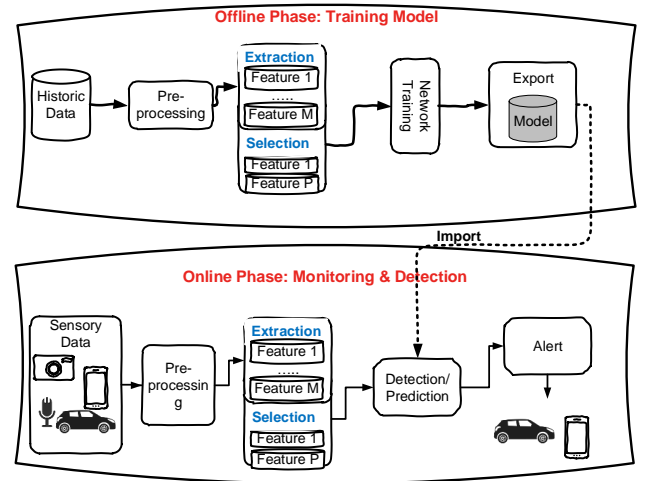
Offline Phase: Training Model

Historic Data

Pre-processing

Extraction
Feature 1
.....
Feature M

Selection
Feature 1
Feature P

Network Training

Export
Model

Import

Online Phase: Monitoring & Detection

Sensory Data

Pre-processin g

Extraction
Feature 1
.....
Feature M

Selection
Feature 1
Feature P

Detection/ Prediction

Alert